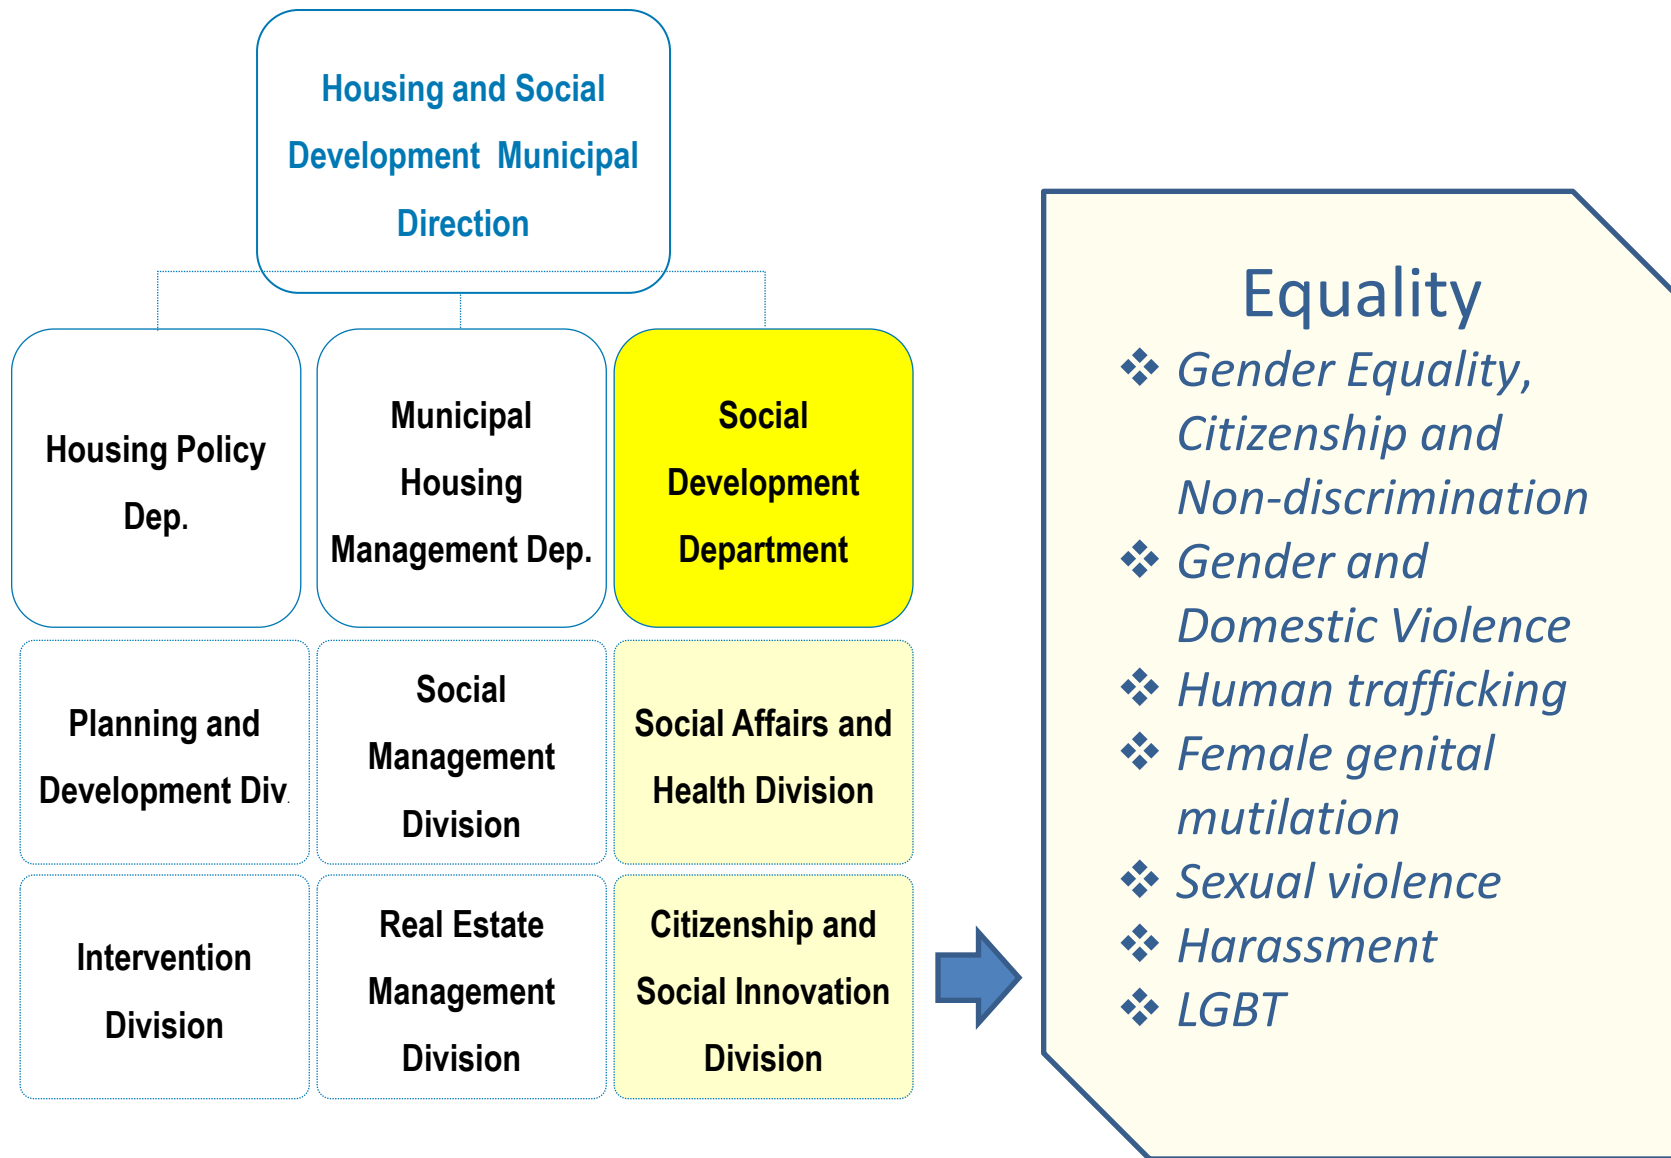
Housing and Social Development Municipal Direction

Housing Policy Dep.

Municipal Housing Management Dep.

Social Development Department

Planning and Development Div.

Social Management Division

Social Affairs and Health Division

Intervention Division

Real Estate Management Division

Citizenship and Social Innovation Division

Equality

❖ Gender Equality, Citizenship and Non-discrimination
❖ Gender and Domestic Violence
❖ Human trafficking
❖ Female genital mutilation
❖ Sexual violence
❖ Harassment
❖ LGBT